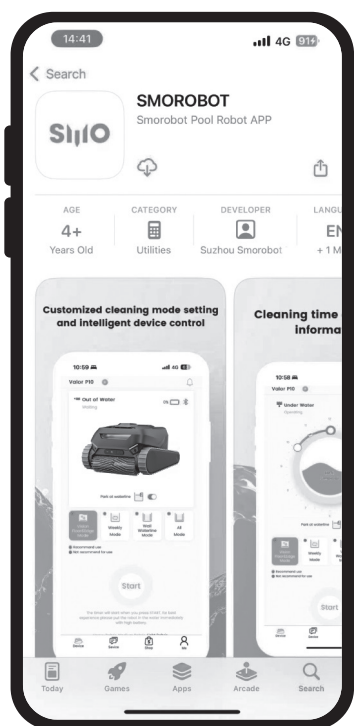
14:41
4G 91+

< Search

SMOROBOT
Smorobot Pool Robot APP

AGE
4+
Years Old

CATEGORY
Utilities

DEVELOPER
Suzhou Smorobot

LANGU
EN
+ 1 M

Customized cleaning mode setting and intelligent device control

10:59
Valor P10
Out of Water
Weekly Mode
Wall Waterline Mode
All Mode
Start

Cleaning time informa

10:58
Valor P10
Under Water
Weekly Mode
Start

Today
Games
Apps
Arcade
Search